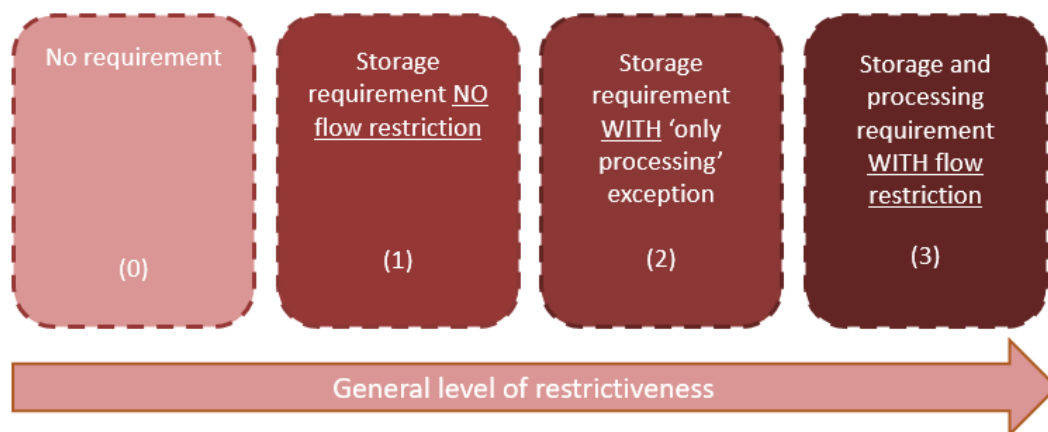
No requirement

(0)

Storage requirement NO flow restriction

(1)

Storage requirement WITH ‘only processing’ exception

(2)

Storage and processing requirement WITH flow restriction

(3)

General level of restrictiveness